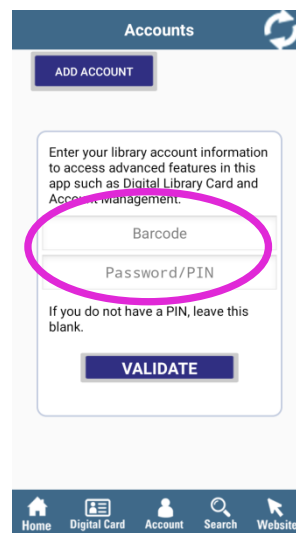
Accounts

ADD ACCOUNT

Enter your library account information to access advanced features in this app such as Digital Library Card and Account Management.

Barcode

Password/PIN

If you do not have a PIN, leave this blank.

VALIDATE

Home
Digital Card
Account
Search
Website